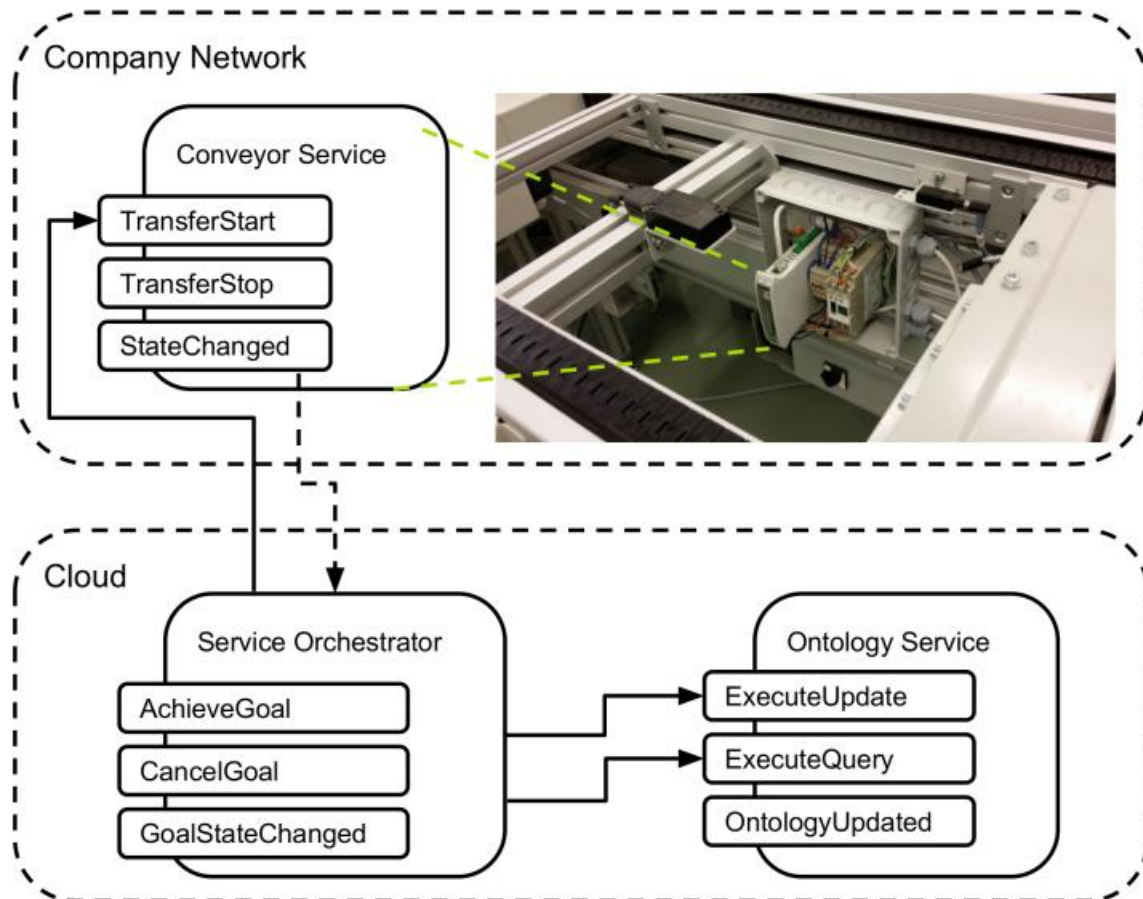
Company Network

Conveyor Service

TransferStart

TransferStop

StateChanged

Cloud

Service Orchestrator

AchieveGoal

CancelGoal

GoalStateChanged

Ontology Service

ExecuteUpdate

ExecuteQuery

OntologyUpdated